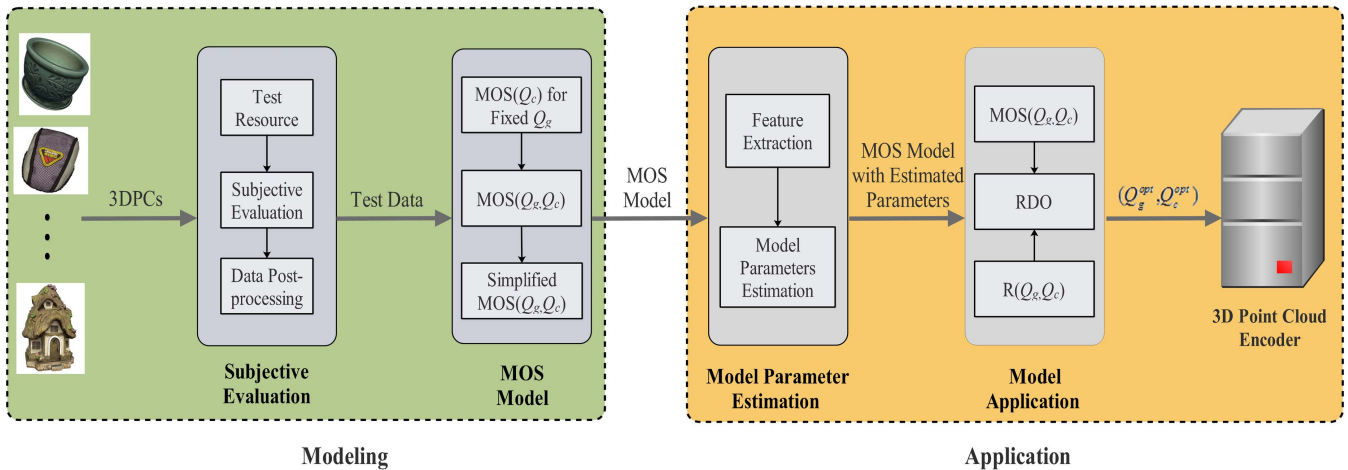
3DPCs

Test Resource

Subjective Evaluation

Data Post-processing

Subjective Evaluation

Test Data

MOS($Q_c$) for Fixed $Q_g$

MOS($Q_g$,$Q_c$)

Simplified MOS($Q_g$,$Q_c$)

MOS Model

MOS Model

Feature Extraction

Model Parameters Estimation

Model Parameter Estimation

MOS Model with Estimated Parameters

MOS($Q_g$,$Q_c$)

RDO

R($Q_g$,$Q_c$)

Model Application

($Q_g^{opt}$,$Q_c^{opt}$)

3D Point Cloud Encoder

Modeling

Application